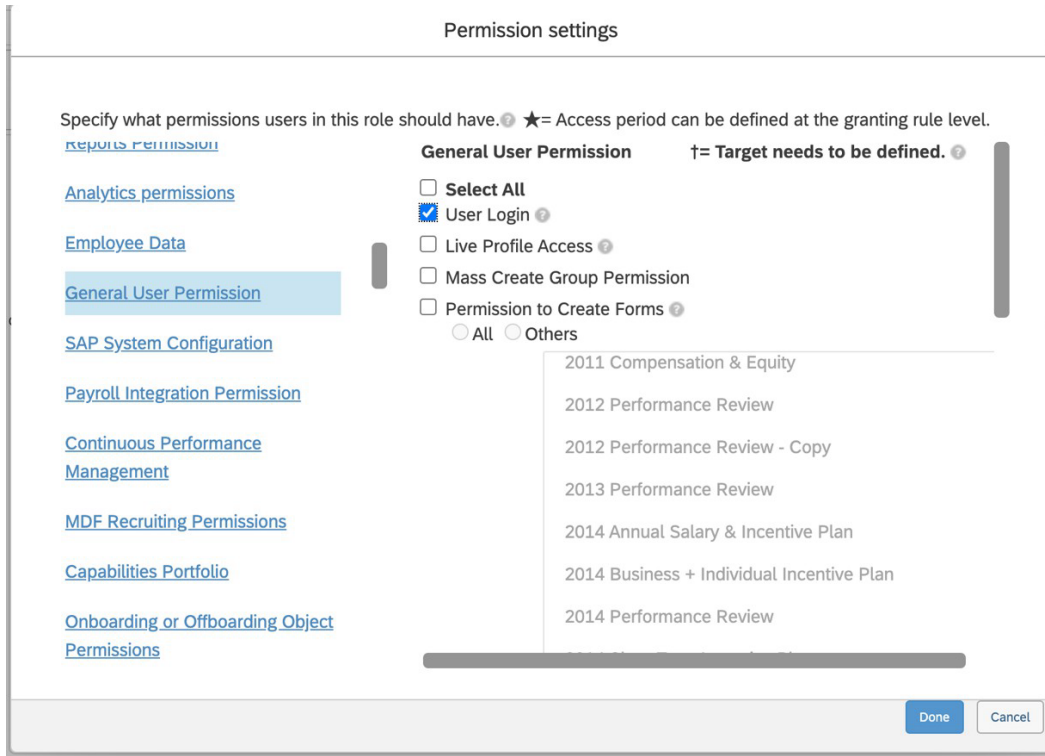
Permission settings

Specify what permissions users in this role should have. ★= Access period can be defined at the granting rule level.

Reports Permission

Analytics permissions

Employee Data

General User Permission

SAP System Configuration

Payroll Integration Permission

Continuous Performance Management

MDF Recruiting Permissions

Capabilities Portfolio

Onboarding or Offboarding Object Permissions

General User Permission †= Target needs to be defined.

Select All
User Login
Live Profile Access
Mass Create Group Permission
Permission to Create Forms
All Others

2011 Compensation & Equity
2012 Performance Review
2012 Performance Review - Copy
2013 Performance Review
2014 Annual Salary & Incentive Plan
2014 Business + Individual Incentive Plan
2014 Performance Review
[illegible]

Done Cancel